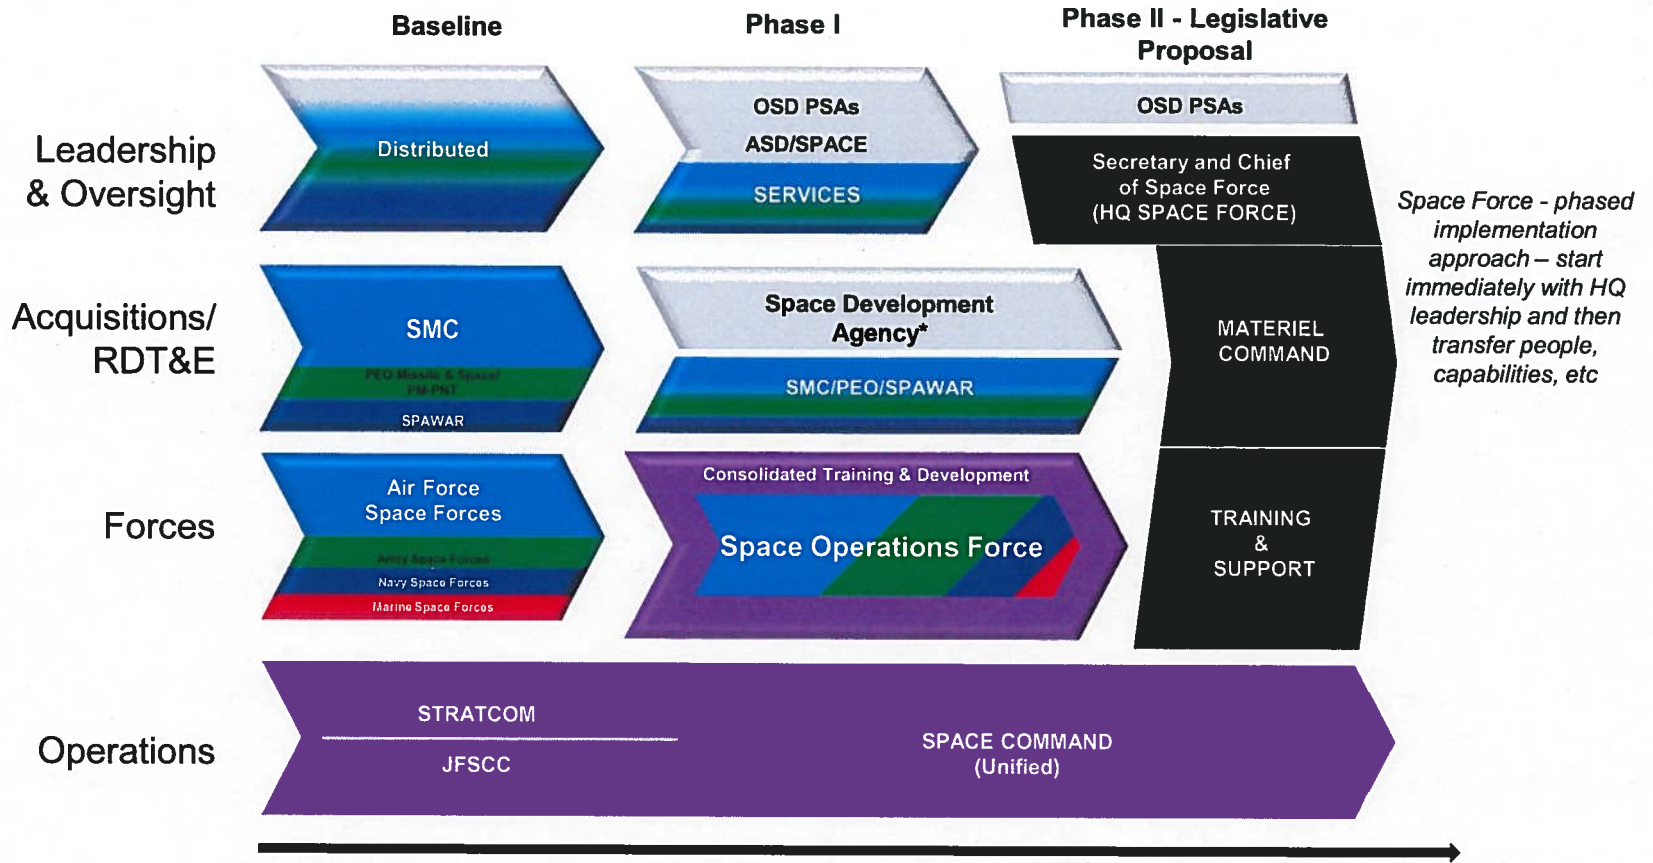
Baseline

Phase I

Phase II - Legislative Proposal

Leadership & Oversight

Distributed

OSD PSAs

ASD/SPACE

SERVICES

OSD PSAs

Secretary and Chief of Space Force (HQ SPACE FORCE)

Space Force - phased implementation approach – start immediately with HQ leadership and then transfer people, capabilities, etc

Acquisitions/ RDT&E

SMC

PEO Missile & Space/ PM-PNT

SPAWAR

Space Development Agency*

SMC/PEO/SPAWAR

MATERIEL COMMAND

Forces

Air Force Space Forces

Army Space Forces

Navy Space Forces

Marine Space Forces

Consolidated Training & Development

Space Operations Force

TRAINING & SUPPORT

Operations

STRATCOM

JFSCC

SPACE COMMAND (Unified)